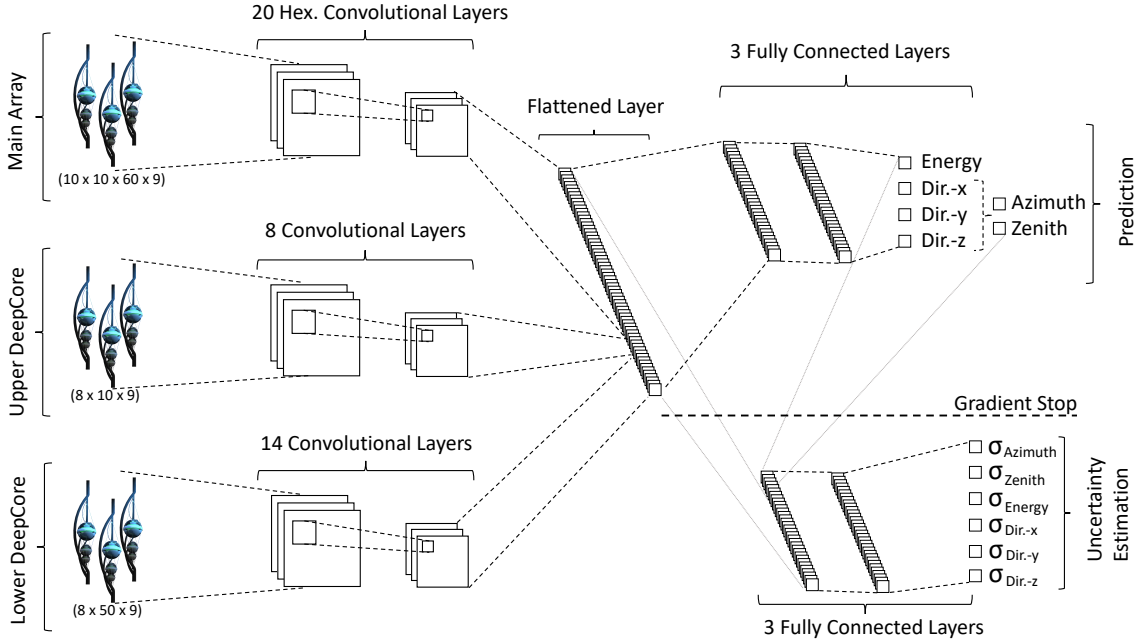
20 Hex. Convolutional Layers

Main Array

(10 x 10 x 60 x 9)

8 Convolutional Layers

Upper DeepCore

(8 x 10 x 9)

14 Convolutional Layers

Lower DeepCore

(8 x 50 x 9)

Flattened Layer

3 Fully Connected Layers

Energy
Dir.-x
Dir.-y
Dir.-z

Azimuth
Zenith

Prediction

Gradient Stop

$\sigma_{Azimuth}$
$\sigma_{Zenith}$
$\sigma_{Energy}$
$\sigma_{Dir.-x}$
$\sigma_{Dir.-y}$
$\sigma_{Dir.-z}$

Uncertainty Estimation

3 Fully Connected Layers